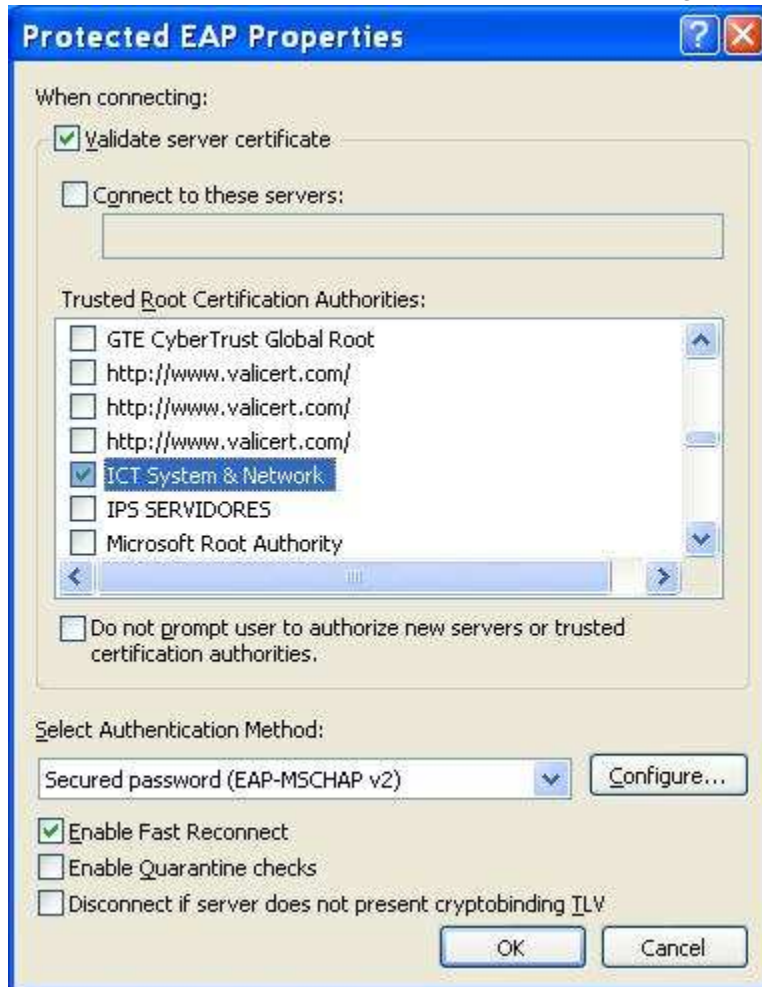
Protected EAP Properties

When connecting:

Validate server certificate

Connect to these servers:

Trusted Root Certification Authorities:

GTE CyberTrust Global Root
http://www.valicert.com/
http://www.valicert.com/
http://www.valicert.com/
ICT System & Network
IPS SERVIDORES
Microsoft Root Authority

Do not prompt user to authorize new servers or trusted certification authorities.

Select Authentication Method:

Secured password (EAP-MSCHAP v2)

Configure...

Enable Fast Reconnect

Enable Quarantine checks

Disconnect if server does not present cryptobinding TLV

OK

Cancel